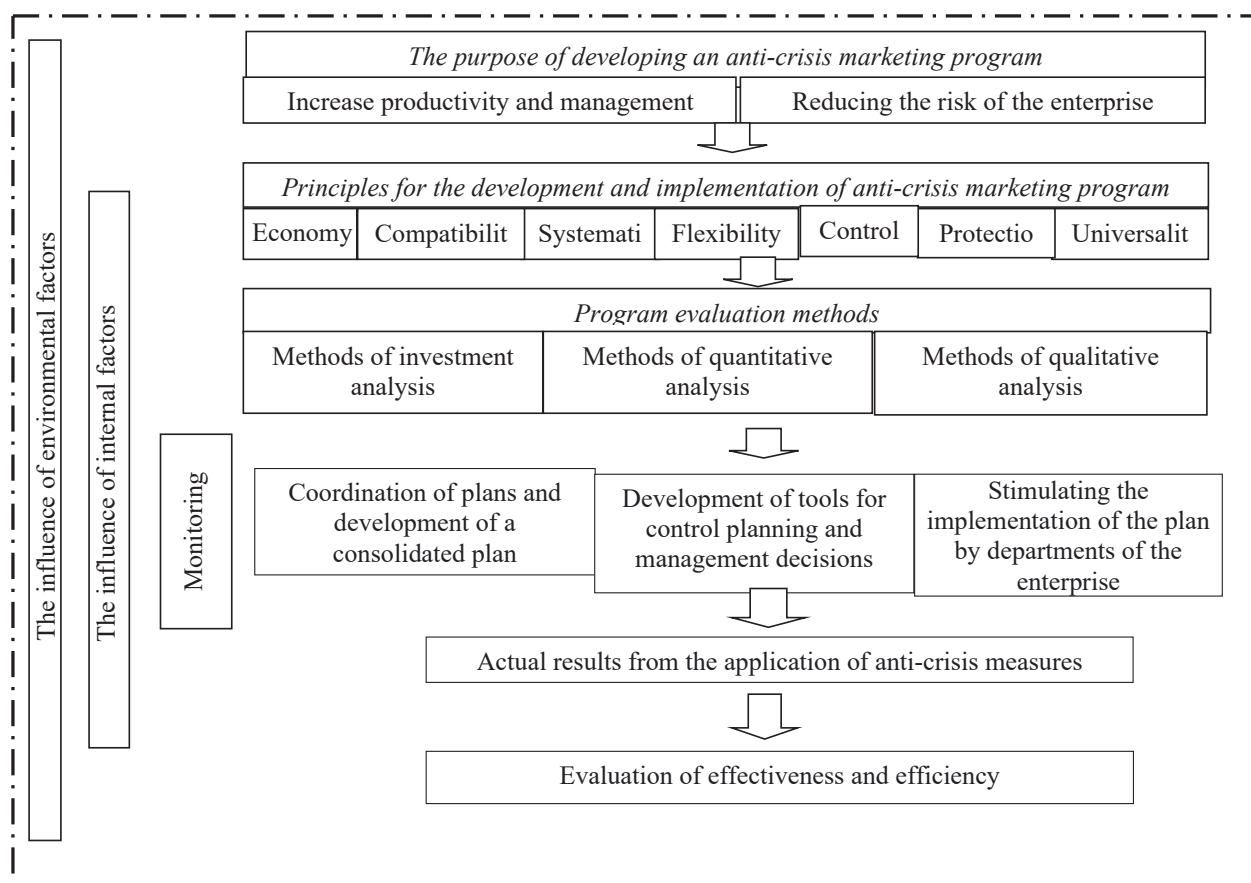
The influence of environmental factors

The influence of internal factors

Monitoring

The purpose of developing an anti-crisis marketing program

Increase productivity and management

Reducing the risk of the enterprise

Principles for the development and implementation of anti-crisis marketing program

Economy

Compatibilit

Systemati

Flexibility

Control

Protectio

Universalit

Program evaluation methods

Methods of investment analysis

Methods of quantitative analysis

Methods of qualitative analysis

Coordination of plans and development of a consolidated plan

Development of tools for control planning and management decisions

Stimulating the implementation of the plan by departments of the enterprise

Actual results from the application of anti-crisis measures

Evaluation of effectiveness and efficiency